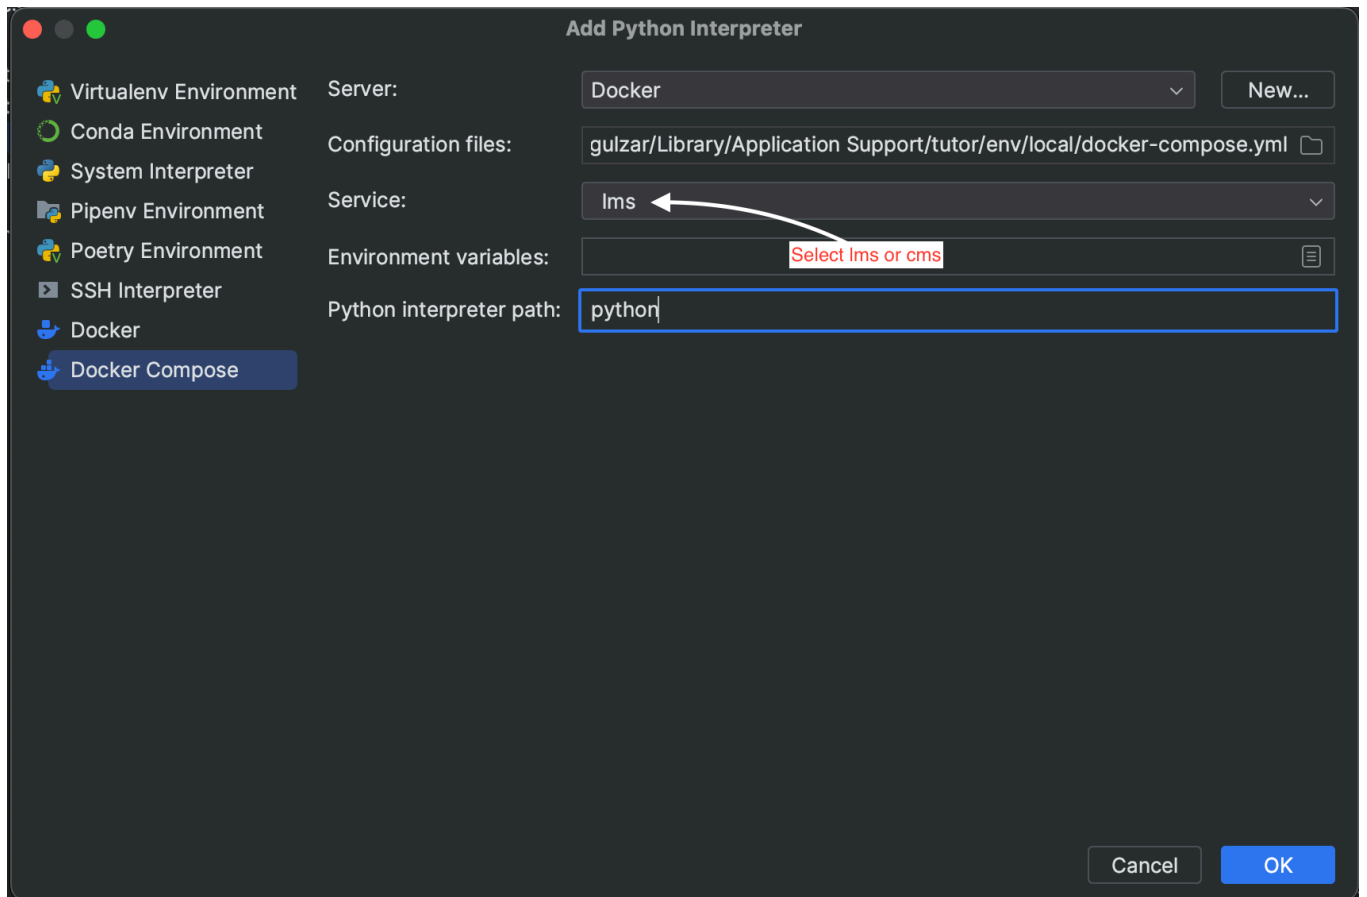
Add Python Interpreter

Virtualenv Environment
Conda Environment
System Interpreter
Pipenv Environment
Poetry Environment
SSH Interpreter
Docker
Docker Compose

Server: Docker New...

Configuration files: gulzar/Library/Application Support/tutor/env/local/docker-compose.yml

Service: lms

Select lms or cms

Environment variables:

Python interpreter path: python

Cancel OK